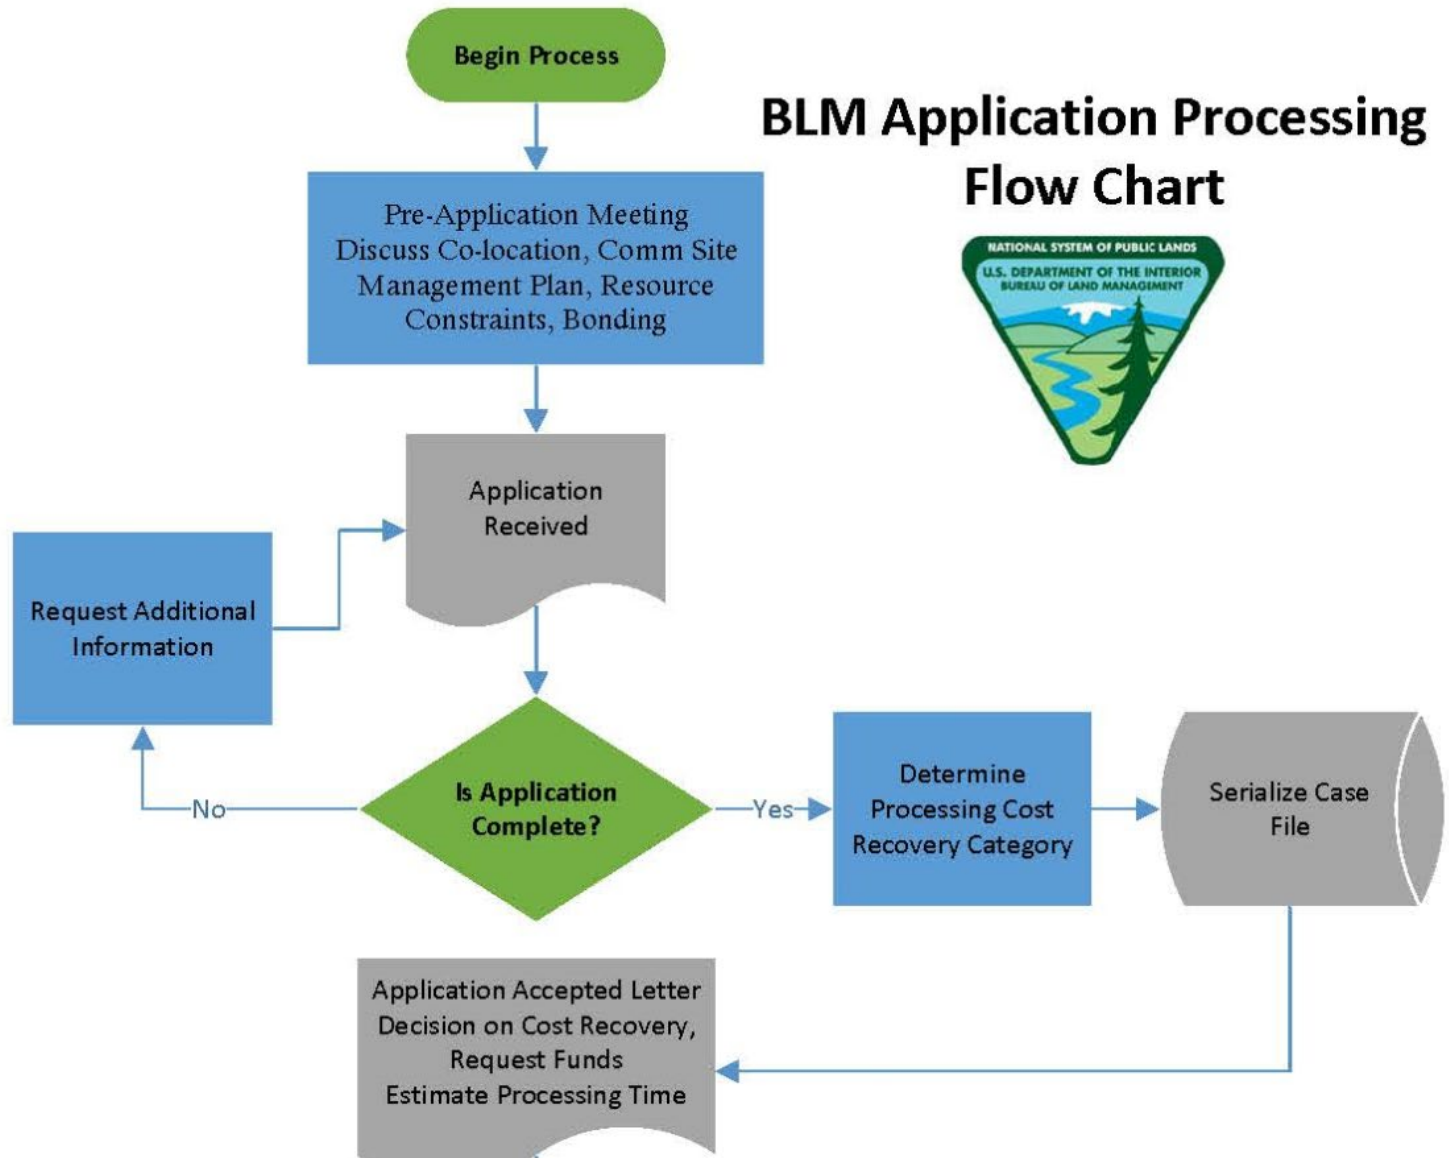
Begin Process

BLM Application Processing Flow Chart

NATIONAL SYSTEM OF PUBLIC LANDS
U.S. DEPARTMENT OF THE INTERIOR
BUREAU OF LAND MANAGEMENT

Pre-Application Meeting
Discuss Co-location, Comm Site Management Plan, Resource Constraints, Bonding

Application Received

Request Additional Information

Is Application Complete?

No

Yes

Determine Processing Cost Recovery Category

Serialize Case File

Application Accepted Letter
Decision on Cost Recovery,
Request Funds
Estimate Processing Time